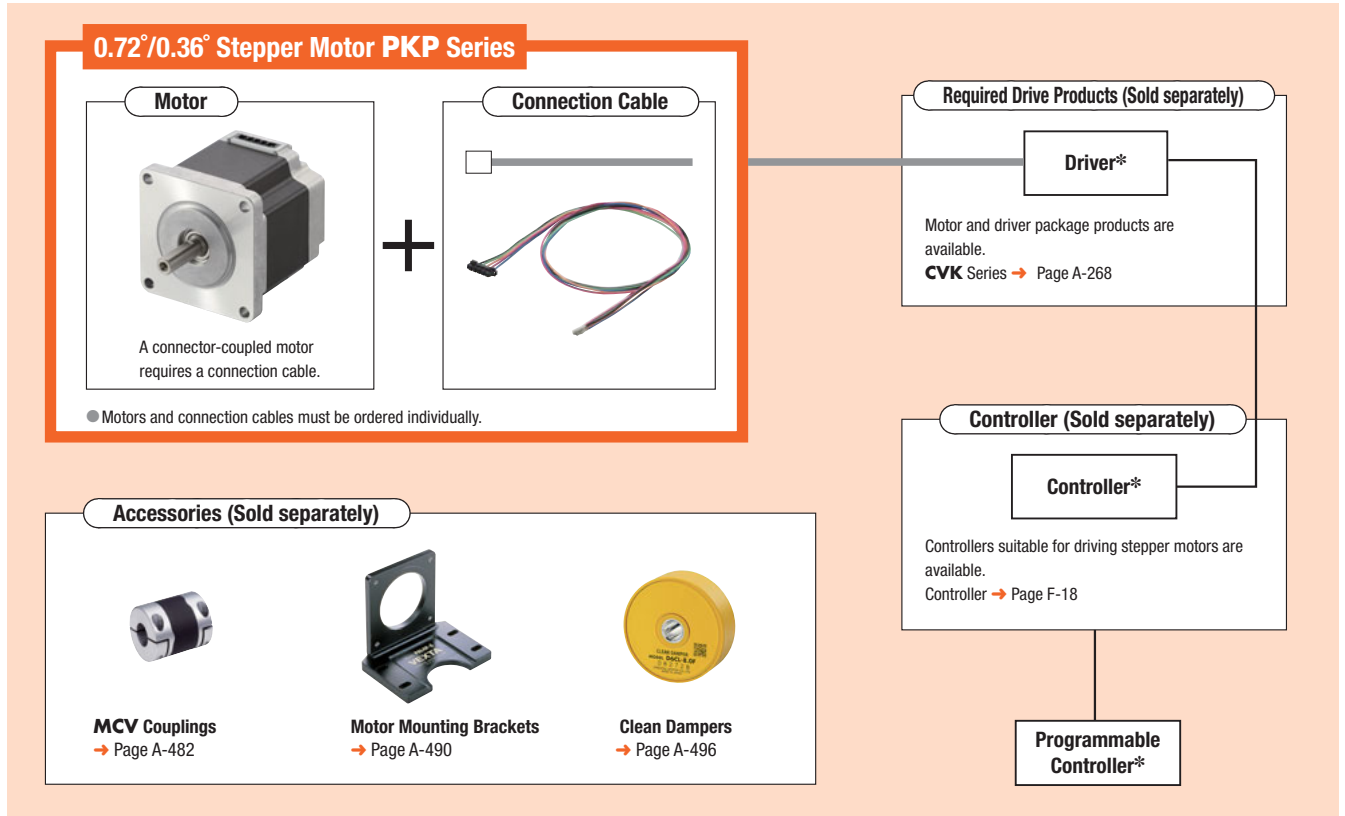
0.72°/0.36° Stepper Motor PKP Series

Motor

A connector-coupled motor requires a connection cable.

Connection Cable

● Motors and connection cables must be ordered individually.

Required Drive Products (Sold separately)

Driver*

Motor and driver package products are available.
CVK Series ➜ Page A-268

Controller (Sold separately)

Controller*

Controllers suitable for driving stepper motors are available.
Controller ➜ Page F-18

Programmable Controller*

Accessories (Sold separately)

MCV Couplings
➜ Page A-482

Motor Mounting Brackets
➜ Page A-490

Clean Dampers
➜ Page A-496